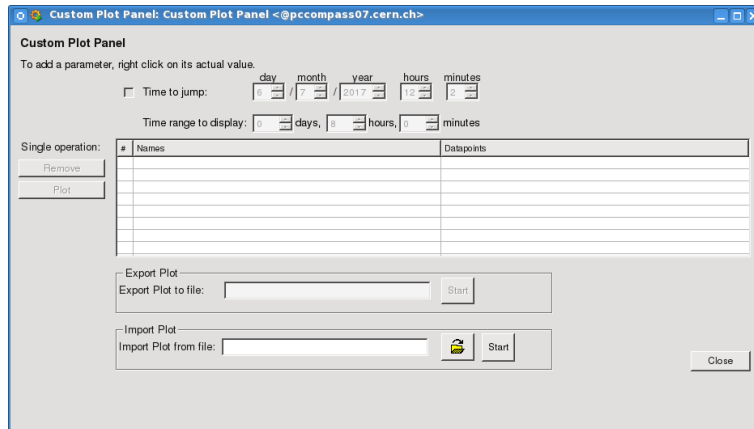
Custom Plot Panel: Custom Plot Panel <@pccompass07.cern.ch>

Custom Plot Panel

To add a parameter, right click on its actual value.

Time to jump: day 6 / month 7 / year 2017 hours 12 minutes 2

Time range to display: 0 days, 8 hours, 0 minutes

Single operation:

Remove

Plot

| # | Names | Datapoints |
|---|---|---|
| | | |

Export Plot

Export Plot to file: Start

Import Plot

Import Plot from file: Start

Close